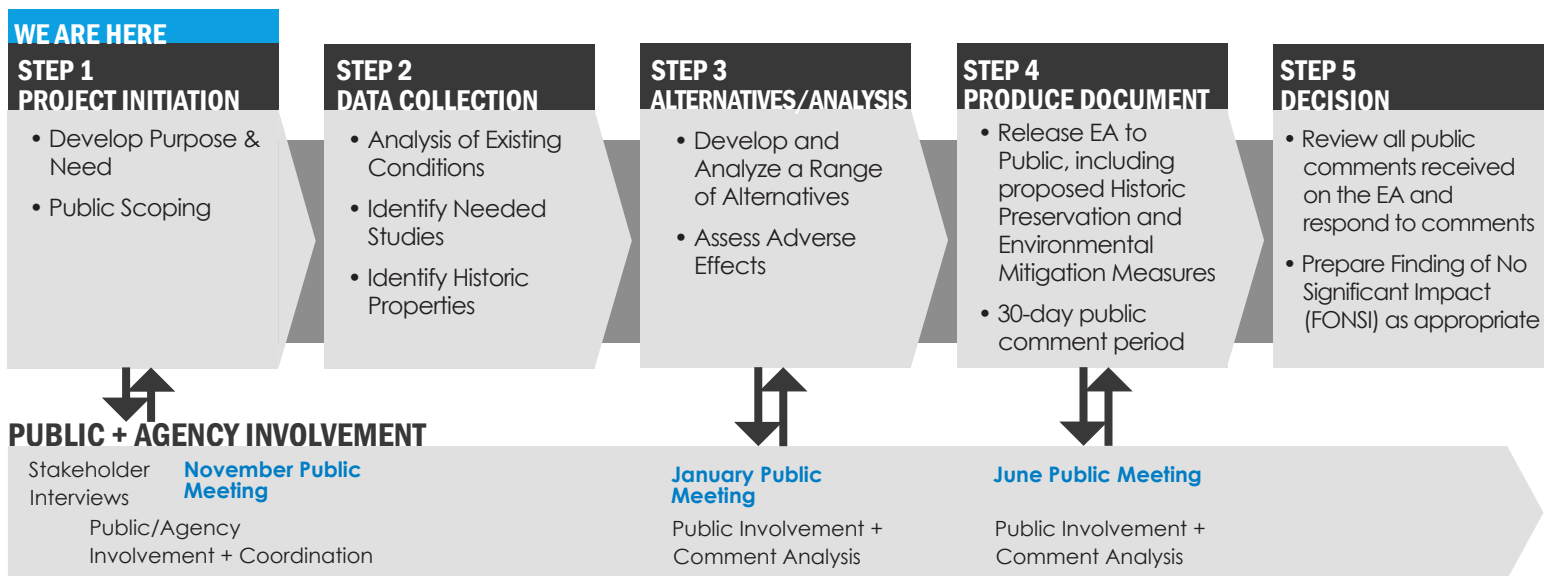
WE ARE HERE
STEP 1
PROJECT INITIATION

• Develop Purpose & Need
• Public Scoping

STEP 2
DATA COLLECTION

• Analysis of Existing Conditions
• Identify Needed Studies
• Identify Historic Properties

STEP 3
ALTERNATIVES/ANALYSIS

• Develop and Analyze a Range of Alternatives
• Assess Adverse Effects

STEP 4
PRODUCE DOCUMENT

• Release EA to Public, including proposed Historic Preservation and Environmental Mitigation Measures
• 30-day public comment period

STEP 5
DECISION

• Review all public comments received on the EA and respond to comments
• Prepare Finding of No Significant Impact (FONSI) as appropriate

PUBLIC + AGENCY INVOLVEMENT

Stakeholder Interviews

November Public Meeting

Public/Agency Involvement + Coordination

January Public Meeting

Public Involvement + Comment Analysis

June Public Meeting

Public Involvement + Comment Analysis